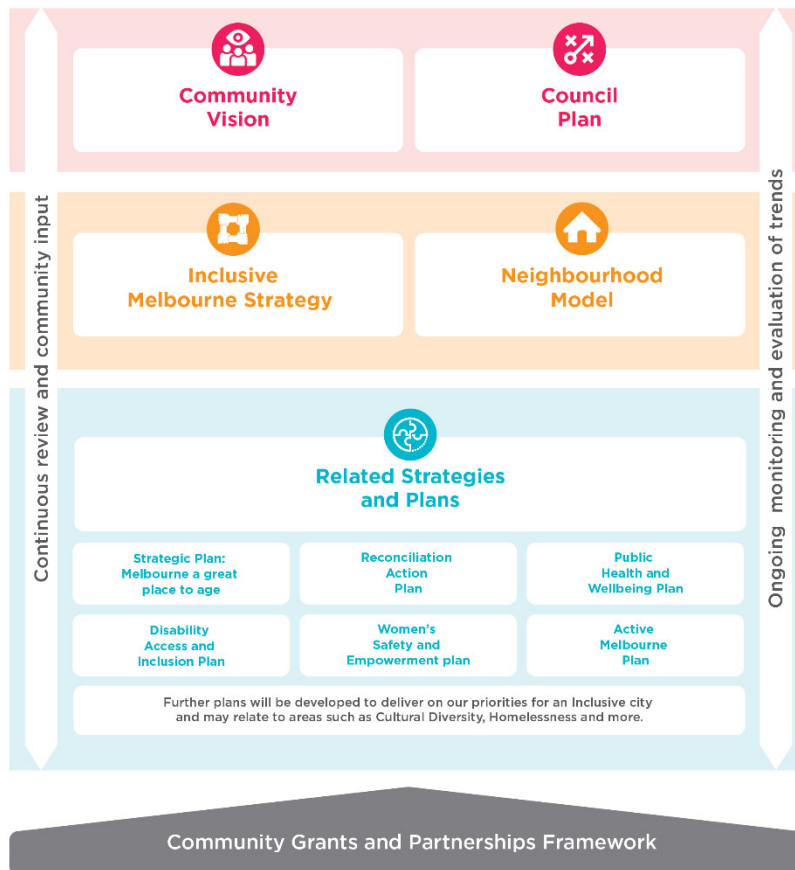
Continuous review and community input

Community Vision

Council Plan

Inclusive Melbourne Strategy

Neighbourhood Model

Related Strategies and Plans

Strategic Plan: Melbourne a great place to age

Reconciliation Action Plan

Public Health and Wellbeing Plan

Disability Access and Inclusion Plan

Women's Safety and Empowerment plan

Active Melbourne Plan

Further plans will be developed to deliver on our priorities for an Inclusive city and may relate to areas such as Cultural Diversity, Homelessness and more.

Ongoing monitoring and evaluation of trends

Community Grants and Partnerships Framework